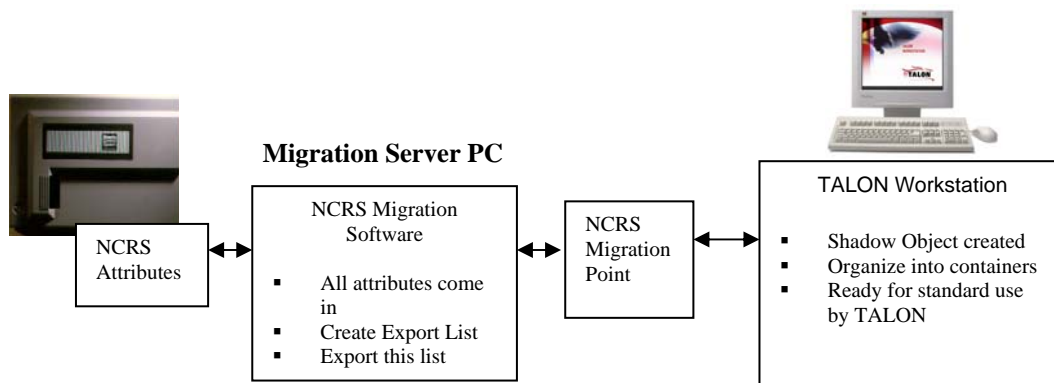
Migration Server PC

NCRS Attributes

NCRS Migration Software

- All attributes come in
- Create Export List
- Export this list

NCRS Migration Point

TALON

TALON Workstation

- Shadow Object created
- Organize into containers
- Ready for standard use by TALON